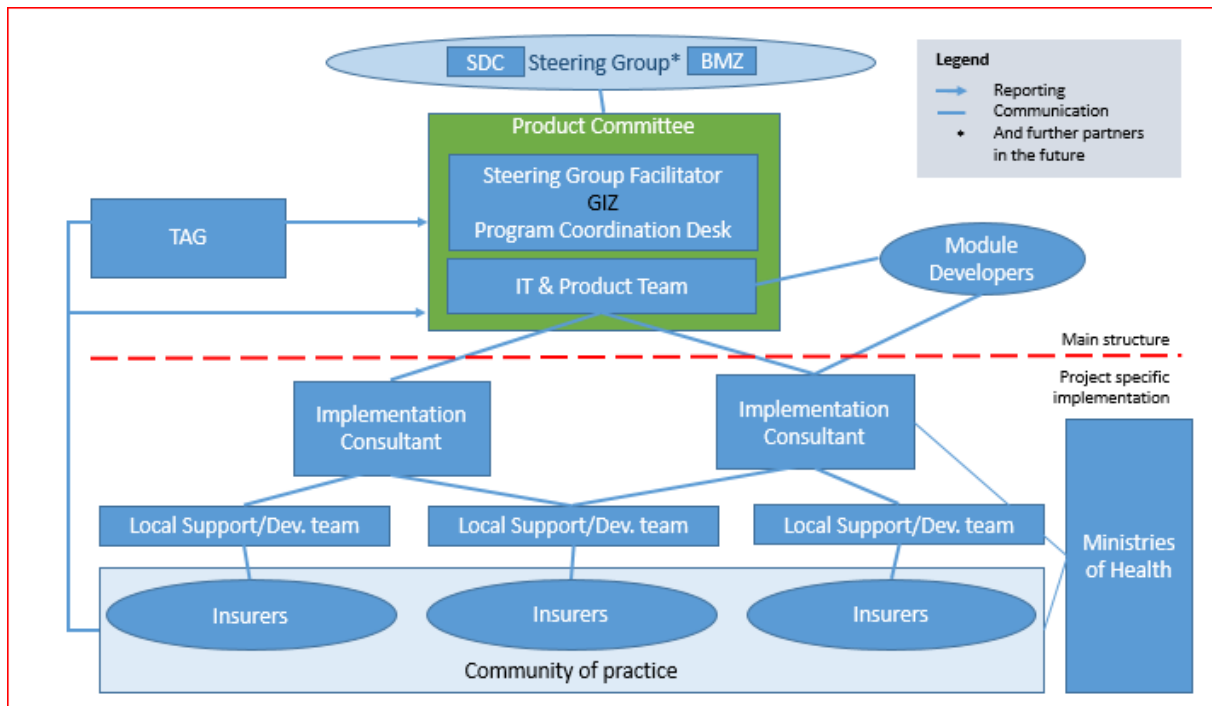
SDC Steering Group* BMZ

Legend
Reporting
Communication
* And further partners in the future

Product Committee

Steering Group Facilitator
GIZ
Program Coordination Desk

TAG

IT & Product Team

Module Developers

Main structure

Project specific implementation

Implementation Consultant

Implementation Consultant

Local Support/Dev. team

Local Support/Dev. team

Local Support/Dev. team

Ministries of Health

Insurers

Insurers

Insurers

Community of practice